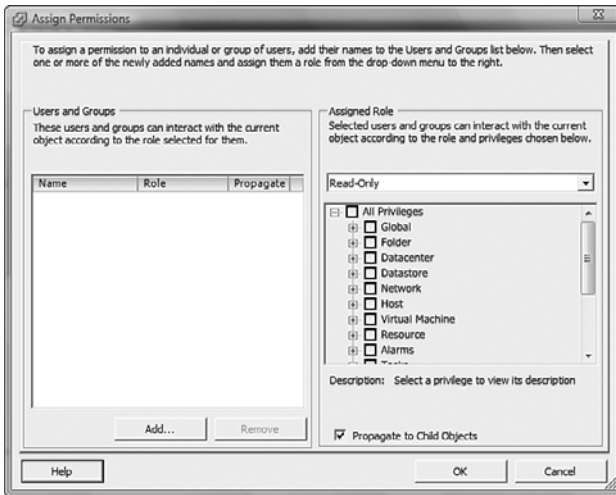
Assign Permissions

To assign a permission to an individual or group of users, add their names to the Users and Groups list below. Then select one or more of the newly added names and assign them a role from the drop-down menu to the right.

Users and Groups
These users and groups can interact with the current object according to the role selected for them.

| Name | Role | Propagate |
|---|---|---|

Add... Remove

Assigned Role
Selected users and groups can interact with the current object according to the role and privileges chosen below.

Read-Only

All Privileges
Global
Folder
Datacenter
Datastore
Network
Host
Virtual Machine
Resource
Alarms
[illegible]

Description: Select a privilege to view its description

Propagate to Child Objects

Help OK Cancel